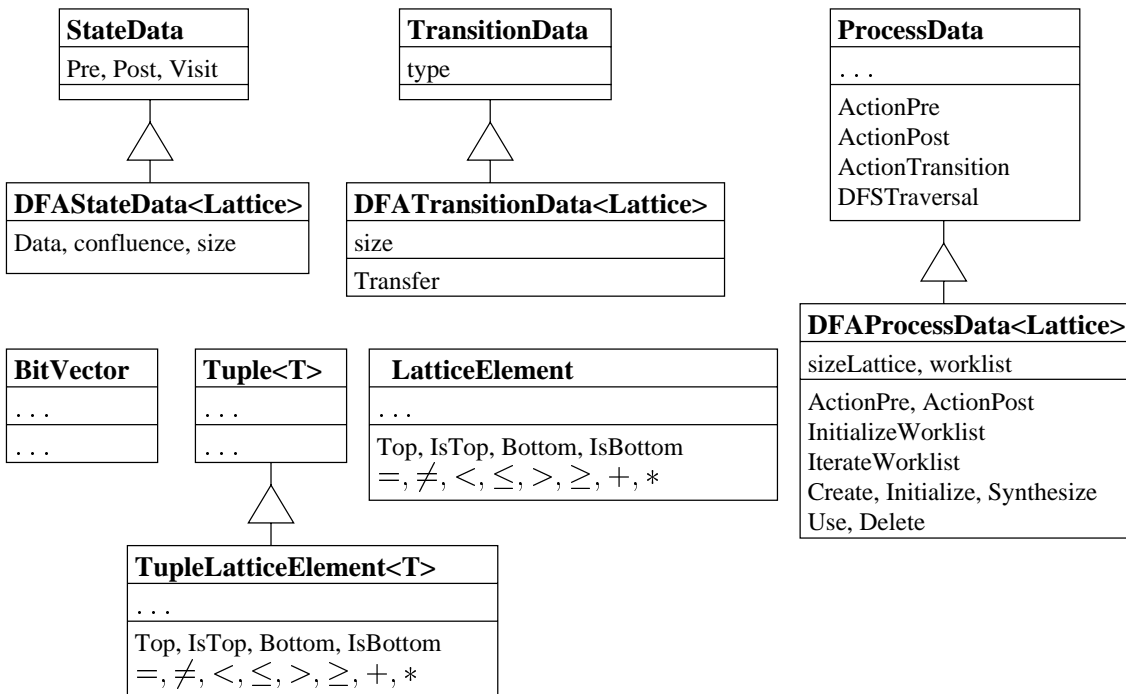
StateData
Pre, Post, Visit

DFAStateData<Lattice>
Data, confluence, size

TransitionData
type

DFATransitionData<Lattice>
size
Transfer

ProcessData
. . .
ActionPre
ActionPost
ActionTransition
DFSTraversal

DFAProcessData<Lattice>
sizeLattice, worklist
ActionPre, ActionPost
InitializeWorklist
IterateWorklist
Create, Initialize, Synthesize
Use, Delete

BitVector
. . .
. . .

Tuple<T>
. . .
. . .

LatticeElement
. . .
Top, IsTop, Bottom, IsBottom
$=, \neq, <, \leq, >, \geq, +, *$

TupleLatticeElement<T>
. . .
Top, IsTop, Bottom, IsBottom
$=, \neq, <, \leq, >, \geq, +, *$